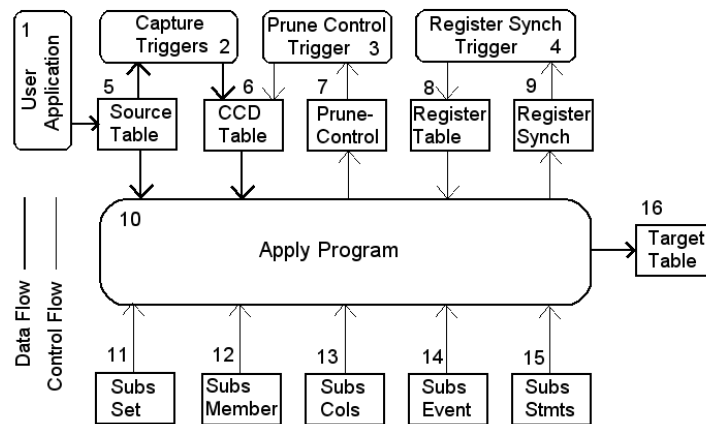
1
User Application

Capture Triggers 2

Prune Control Trigger 3

Register Synch Trigger 4

5
Source Table

6
CCD Table

7
Prune-Control

8
Register Table

9
Register Synch

10
Apply Program

16
Target Table

Data Flow
Control Flow

11
Subs Set

12
Subs Member

13
Subs Cols

14
Subs Event

15
Subs Stmts